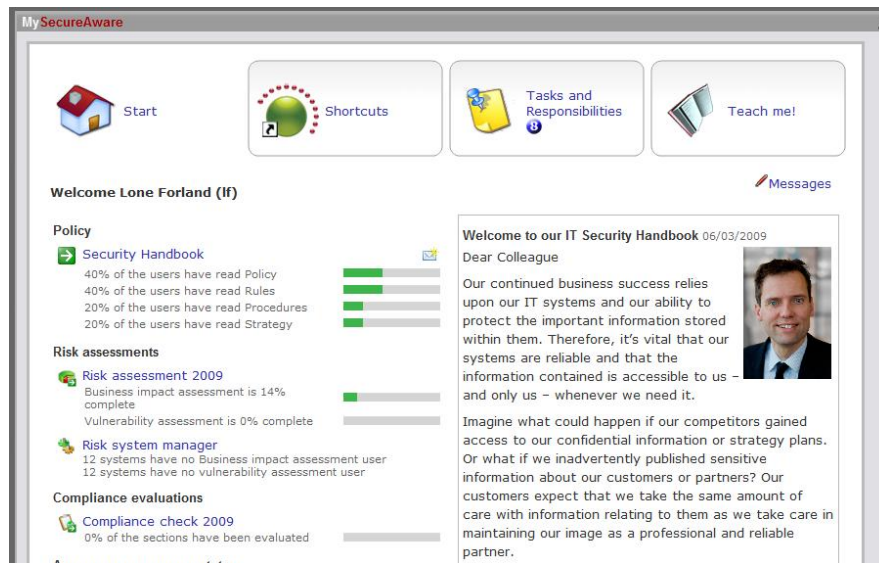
MySecureAware

Start

Shortcuts

Tasks and Responsibilities
8

Teach me!

Welcome Lone Forland (lf)

Messages

Policy

Security Handbook
40% of the users have read Policy
40% of the users have read Rules
20% of the users have read Procedures
20% of the users have read Strategy

Risk assessments

Risk assessment 2009
Business impact assessment is 14% complete
Vulnerability assessment is 0% complete

Risk system manager
12 systems have no Business impact assessment user
12 systems have no vulnerability assessment user

Compliance evaluations

Compliance check 2009
0% of the sections have been evaluated

Welcome to our IT Security Handbook 06/03/2009

Dear Colleague

Our continued business success relies upon our IT systems and our ability to protect the important information stored within them. Therefore, it's vital that our systems are reliable and that the information contained is accessible to us – and only us – whenever we need it.

Imagine what could happen if our competitors gained access to our confidential information or strategy plans. Or what if we inadvertently published sensitive information about our customers or partners? Our customers expect that we take the same amount of care with information relating to them as we take care in maintaining our image as a professional and reliable partner.